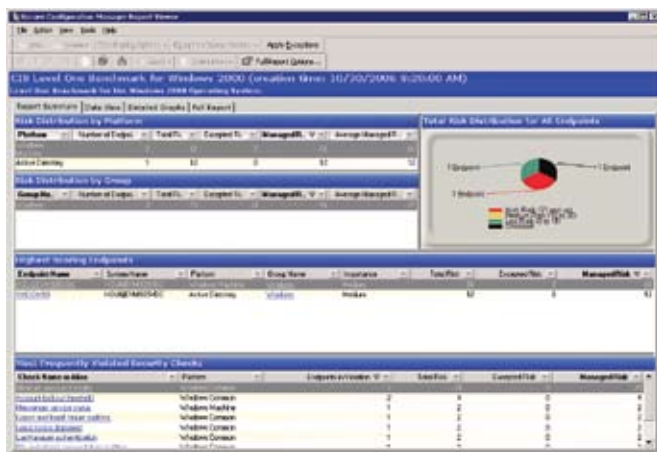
Ecora Configuration Manager Report Viewer

File Action View Tools Help

Apply Exceptions

Full Report Options...

CIS Level One Benchmark for Windows 2000 (creation time: 10/20/2006 9:20:00 AM)

Level One Benchmark for the Windows 2000 Operating System

Report Summary | Data View | Detailed Graphs | Full Report

Risk Distribution by Platform

| Platform | Number of Endpoi... | Total R... | Excepted R... | Managed R... | Average Managed R... |
|---|---|---|---|---|---|
| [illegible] | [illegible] | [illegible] | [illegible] | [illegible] | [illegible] |
| Active Directory | 1 | 92 | 0 | 92 | 92 |

Risk Distribution by Group

| Group Na... | Number of Endpoi... | Total R... | Excepted R... | Managed R... | Average Managed R... |
|---|---|---|---|---|---|
| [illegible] | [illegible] | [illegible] | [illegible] | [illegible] | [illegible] |

Total Risk Distribution for All Endpoints

1 Endpoint

1 Endpoint

1 Endpoint

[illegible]

Highest Scoring Endpoints

| Endpoint Name | System Name | Platform | Group Name | Importance | Total Risk | Excepted Risk | Managed Risk |
|---|---|---|---|---|---|---|---|
| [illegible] | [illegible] | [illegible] | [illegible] | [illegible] | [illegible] | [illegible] | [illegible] |
| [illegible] | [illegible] | Active Directory | Windows | Medium | 92 | 0 | 92 |

Most Frequently Violated Security Checks

| Check Name in Alias | Platform | Endpoints in Violation | Total Risk | Excepted Risk | Managed Risk |
|---|---|---|---|---|---|
| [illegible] | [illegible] | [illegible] | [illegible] | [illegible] | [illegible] |
| Account lockout threshold | Windows Domain | 2 | 4 | 0 | 4 |
| Maximum service name | Windows Machine | 1 | 2 | 0 | 2 |
| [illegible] | Windows Domain | 1 | 2 | 0 | 2 |
| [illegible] | Windows Domain | 1 | 2 | 0 | 2 |
| LanManager authentication | Windows Domain | 1 | 2 | 0 | 2 |
| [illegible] | Windows Domain | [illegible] | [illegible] | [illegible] | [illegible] |